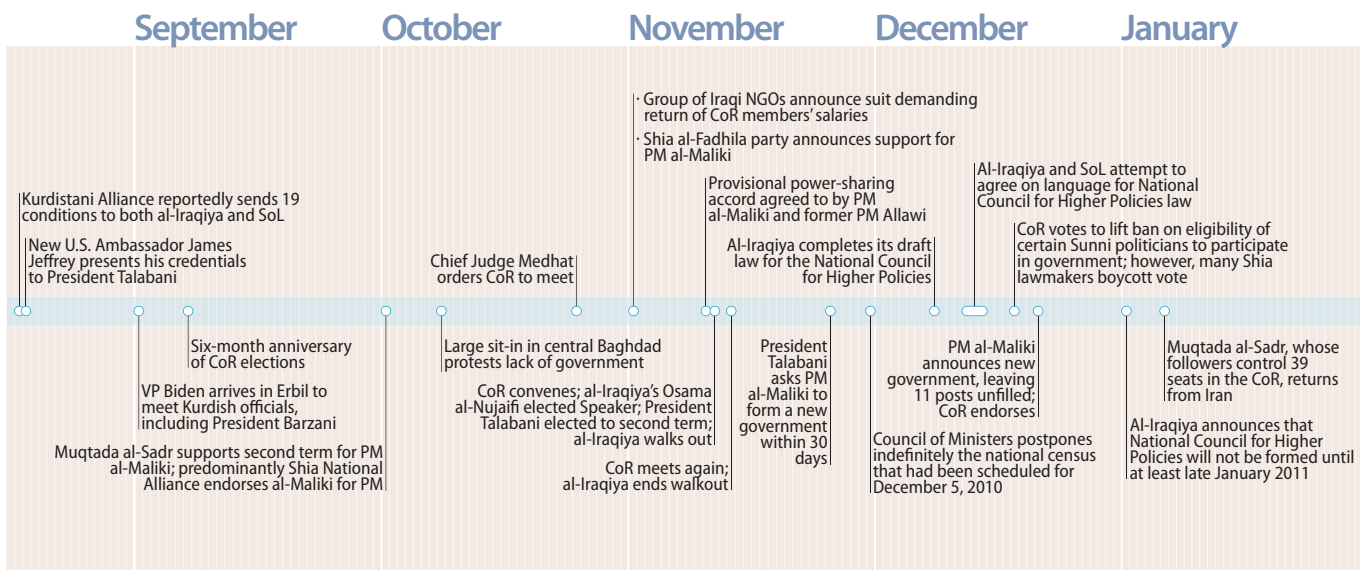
September October November December January

Kurdistani Alliance reportedly sends 19 conditions to both al-Iraqiya and SoL

New U.S. Ambassador James Jeffrey presents his credentials to President Talabani

Chief Judge Medhat orders CoR to meet

· Group of Iraqi NGOs announce suit demanding return of CoR members' salaries

· Shia al-Fadhila party announces support for PM al-Maliki

Provisional power-sharing accord agreed to by PM al-Maliki and former PM Allawi

Al-Iraqiya completes its draft law for the National Council for Higher Policies

Al-Iraqiya and SoL attempt to agree on language for National Council for Higher Policies law

CoR votes to lift ban on eligibility of certain Sunni politicians to participate in government; however, many Shia lawmakers boycott vote

Six-month anniversary of CoR elections

VP Biden arrives in Erbil to meet Kurdish officials, including President Barzani

Muqtada al-Sadr supports second term for PM al-Maliki; predominantly Shia National Alliance endorses al-Maliki for PM

Large sit-in in central Baghdad protests lack of government

CoR convenes; al-Iraqiya's Osama al-Nujaifi elected Speaker; President Talabani elected to second term; al-Iraqiya walks out

CoR meets again; al-Iraqiya ends walkout

President Talabani asks PM al-Maliki to form a new government within 30 days

Council of Ministers postpones indefinitely the national census that had been scheduled for December 5, 2010

PM al-Maliki announces new government, leaving 11 posts unfilled; CoR endorses

Muqtada al-Sadr, whose followers control 39 seats in the CoR, returns from Iran

Al-Iraqiya announces that National Council for Higher Policies will not be formed until at least late January 2011